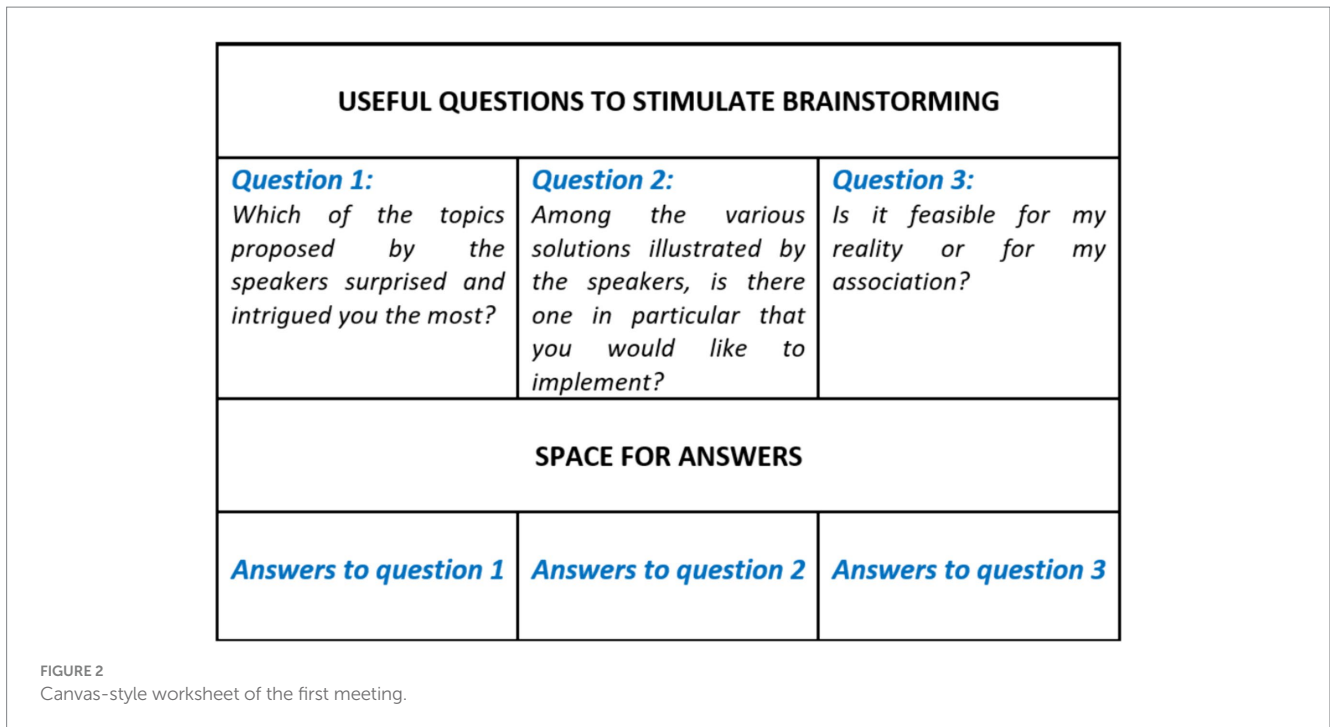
| USEFUL QUESTIONS TO STIMULATE BRAINSTORMING | | |
|---|---|---|
| **Question 1:** Which of the topics proposed by the speakers surprised and intrigued you the most? | **Question 2:** Among the various solutions illustrated by the speakers, is there one in particular that you would like to implement? | **Question 3:** Is it feasible for my reality or for my association? |
| SPACE FOR ANSWERS | | |
| **Answers to question 1** | **Answers to question 2** | **Answers to question 3** |

FIGURE 2
Canvas-style worksheet of the first meeting.